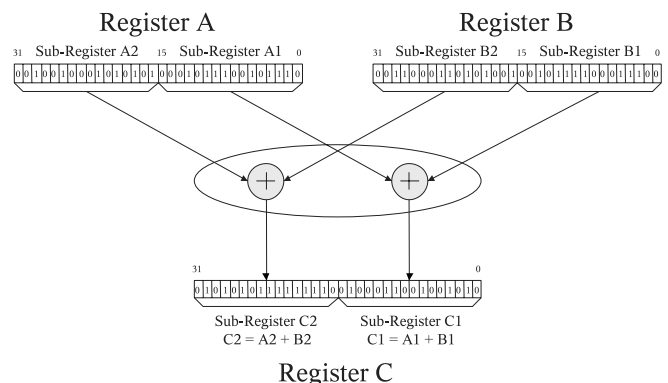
Register A

31 Sub-Register A2 15 Sub-Register A1 0

0 0 1 0 0 1 0 0 0 1 0 1 0 1 0 1 0 0 0 1 0 1 1 1 0 0 1 0 1 1 1 0

Register B

31 Sub-Register B2 15 Sub-Register B1 0

0 0 1 1 0 0 0 1 1 0 1 0 1 0 0 1 0 0 1 0 1 1 1 1 0 0 0 1 1 1 0 0

31 0

0 1 0 1 0 1 0 1 1 1 1 1 1 1 1 0 0 1 0 0 0 1 1 0 0 1 0 0 1 0 1 0

Sub-Register C2
C2 = A2 + B2

Sub-Register C1
C1 = A1 + B1

Register C